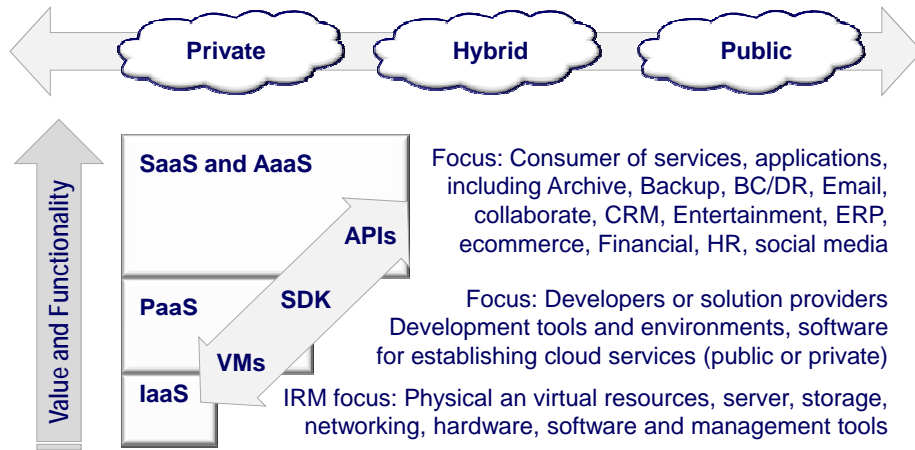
Private

Hybrid

Public

Value and Functionality

SaaS and AaaS

PaaS

IaaS

APIs

SDK

VMs

Focus: Consumer of services, applications, including Archive, Backup, BC/DR, Email, collaborate, CRM, Entertainment, ERP, ecommerce, Financial, HR, social media

Focus: Developers or solution providers Development tools and environments, software for establishing cloud services (public or private)

IRM focus: Physical an virtual resources, server, storage, networking, hardware, software and management tools